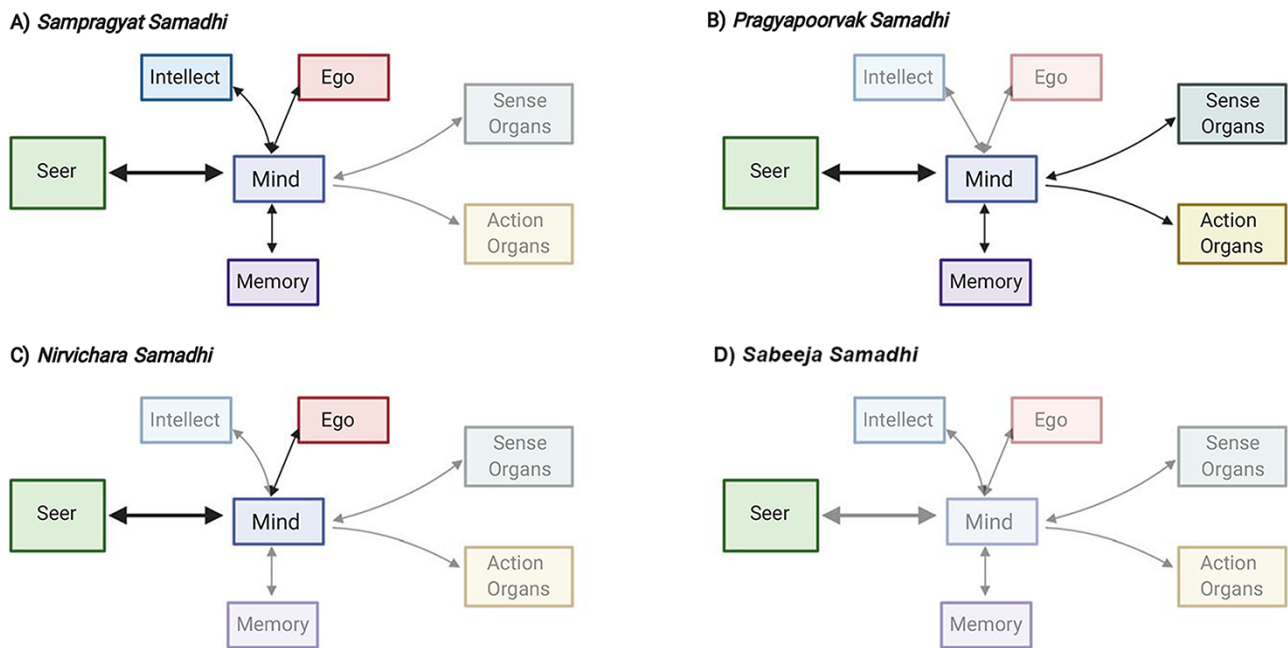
A) *Sampragyat Samadhi*

Intellect
Ego
Sense Organs
Seer
Mind
Action Organs
Memory

B) *Pragyapoorvak Samadhi*

Intellect
Ego
Sense Organs
Seer
Mind
Action Organs
Memory

C) *Nirvichara Samadhi*

Intellect
Ego
Sense Organs
Seer
Mind
Action Organs
Memory

D) *Sabeeja Samadhi*

Intellect
Ego
Sense Organs
Seer
Mind
Action Organs
Memory